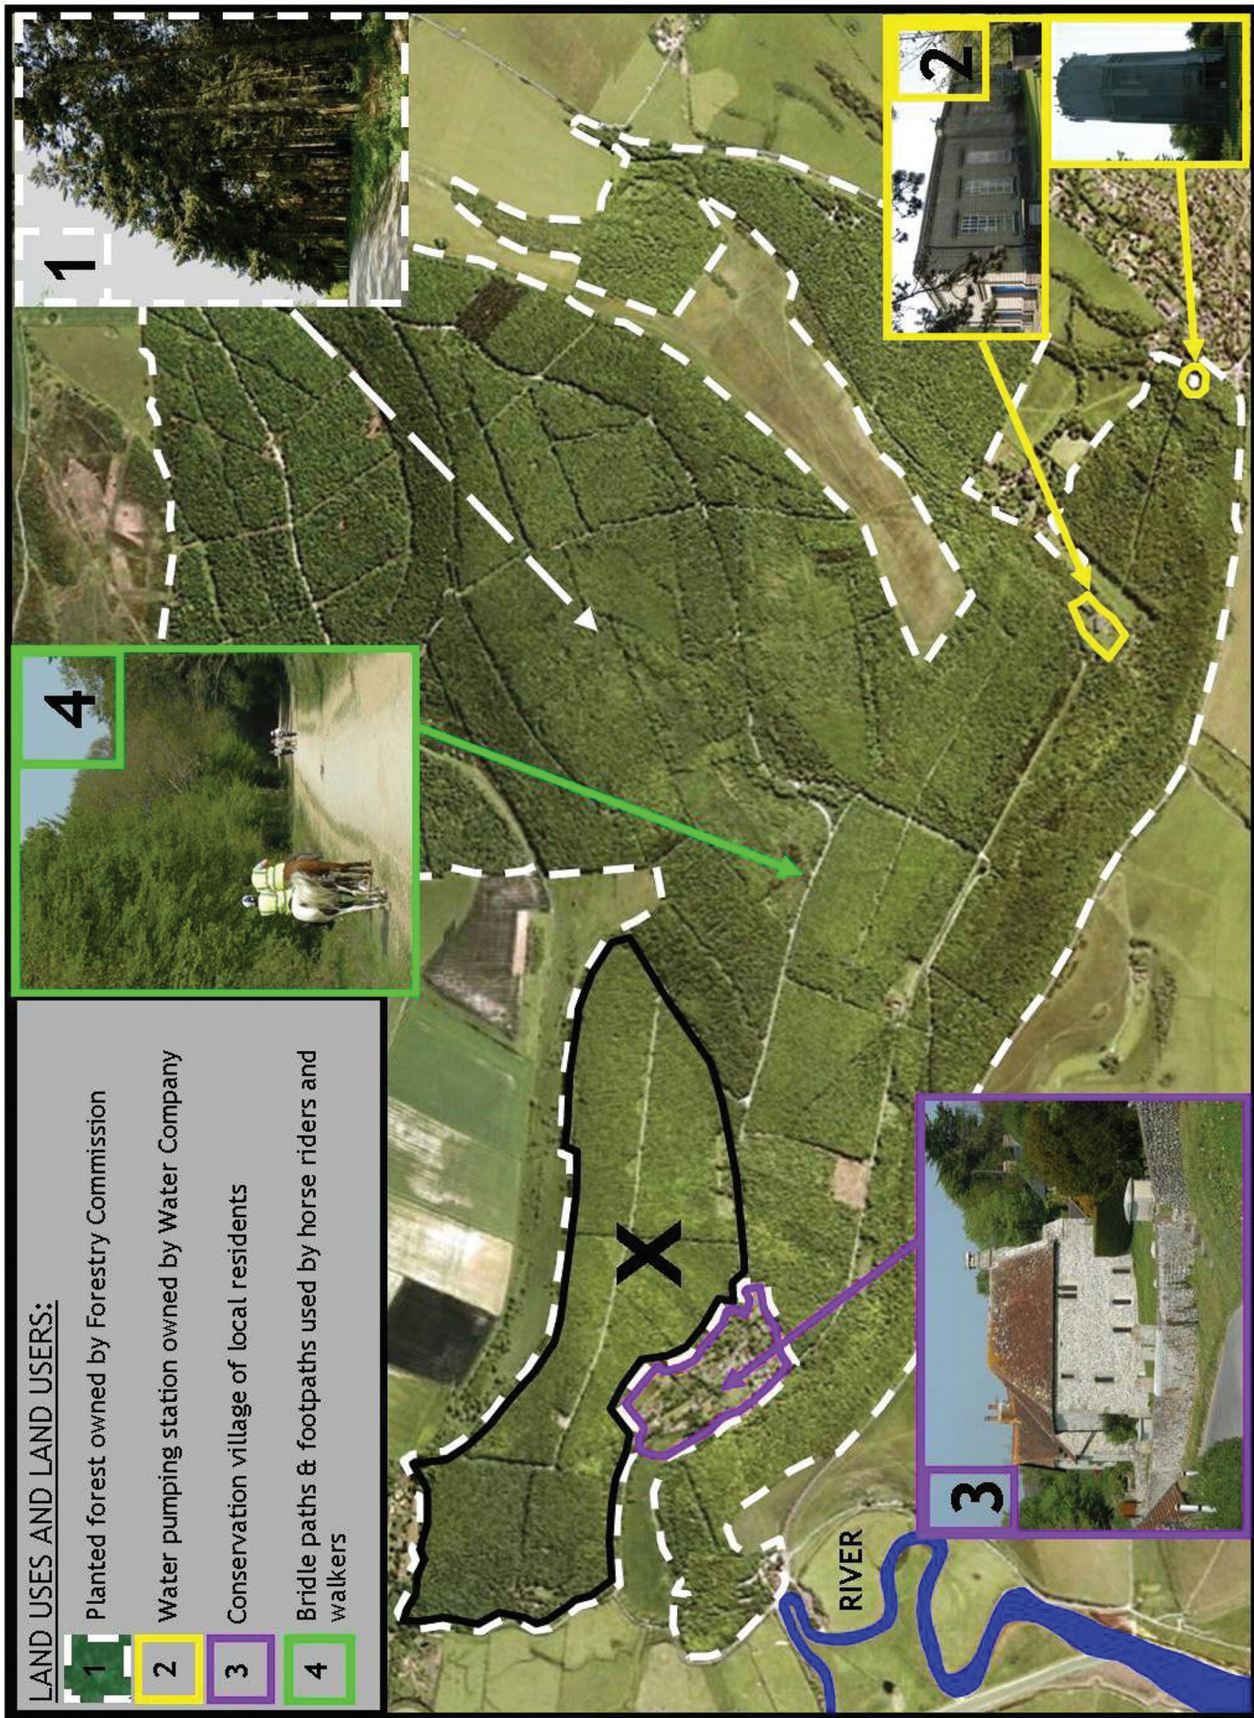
LAND USES AND LAND USERS:

1 Planted forest owned by Forestry Commission

2 Water pumping station owned by Water Company

3 Conservation village of local residents

4 Bridle paths & footpaths used by horse riders and walkers

1

2

3

4

X

RIVER